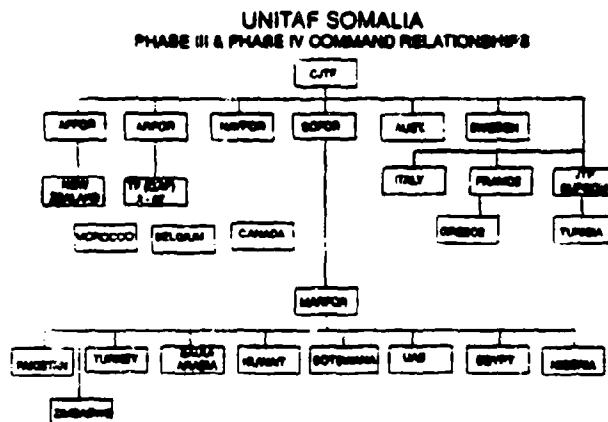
UNITAF SOMALIA
PHASE III & PHASE IV COMMAND RELATIONSHIPS

CJTF

ARFOR

ARFOR

NAVFOR

SOFOR

AUST.

SWEDISH

NEW ZEALAND

TF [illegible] 2-87

ITALY

FRANCE

JTF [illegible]

MOROCCO

BELGIUM

CANADA

GREECE

TUNISIA

MARFOR

PAKISTAN

TURKEY

SAUDI ARABIA

KUWAIT

BOTSWANA

UAE

EGYPT

NIGERIA

ZIMBABWE